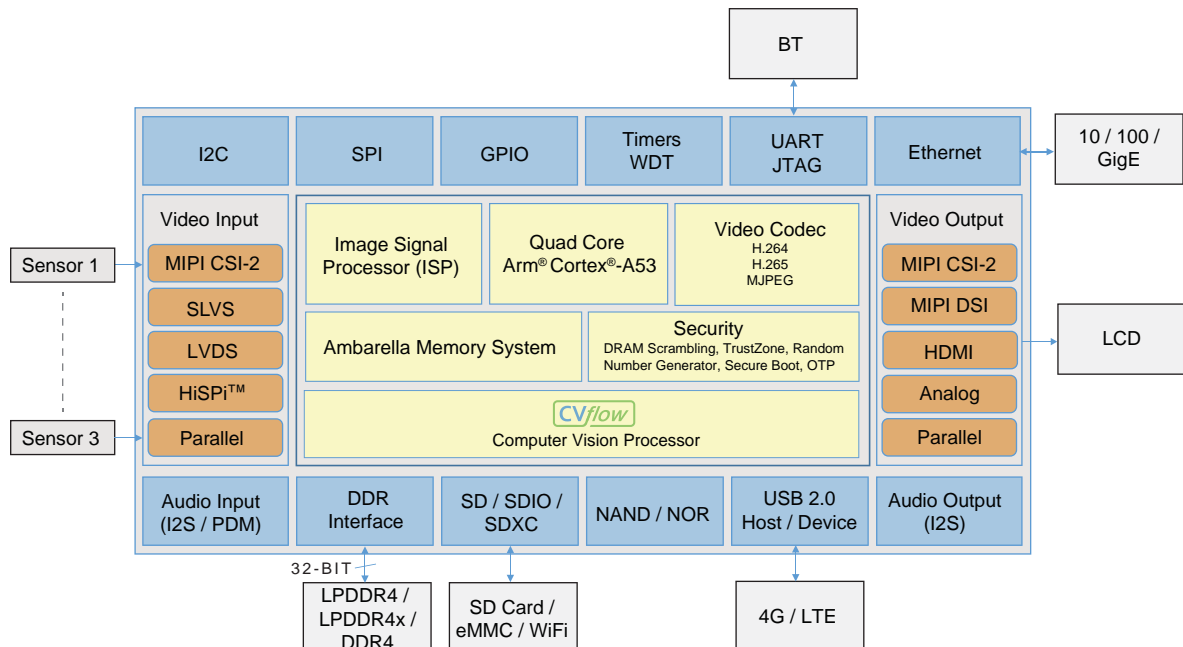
BT

I2C

SPI

GPIO

Timers
WDT

UART
JTAG

Ethernet

10 / 100 / GigE

Video Input

MIPI CSI-2

SLVS

LVDS

HiSPi™

Parallel

Sensor 1

Sensor 3

Image Signal Processor (ISP)

Quad Core
Arm® Cortex®-A53

Video Codec
H.264
H.265
MJPEG

Ambarella Memory System

Security
DRAM Scrambling, TrustZone, Random Number Generator, Secure Boot, OTP

CVflow
Computer Vision Processor

Video Output

MIPI CSI-2

MIPI DSI

HDMI

Analog

Parallel

LCD

Audio Input
(I2S / PDM)

DDR
Interface

SD / SDIO /
SDXC

NAND / NOR

USB 2.0
Host / Device

Audio Output
(I2S)

32-BIT

LPDDR4 /
LPDDR4x /
DDR4

SD Card /
eMMC / WiFi

4G / LTE